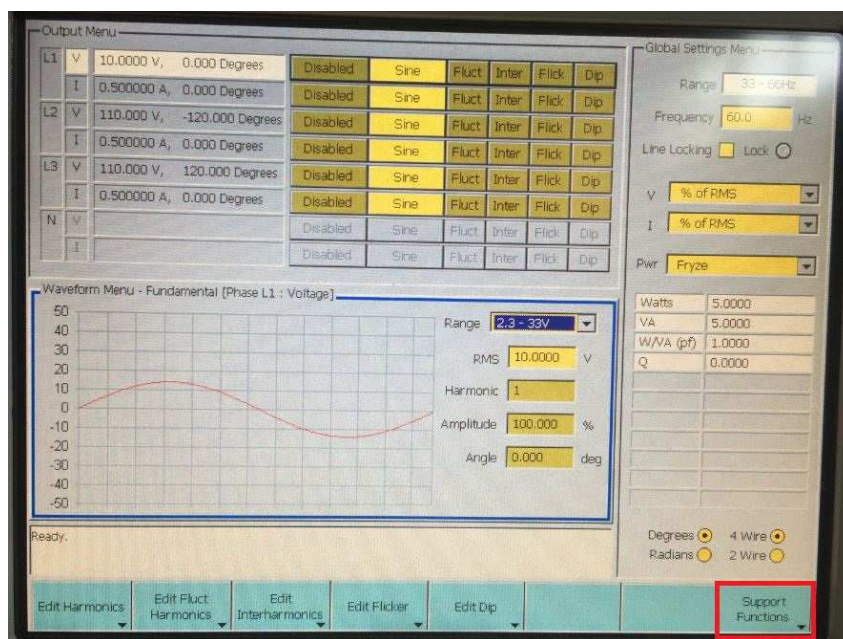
Output Menu

| | | | | | | | | |
|---|---|---|---|---|---|---|---|---|
| L1 | V | 10.0000 V, 0.000 Degrees | Disabled | Sine | Fluct | Inter | Flick | Dip |
| | I | 0.500000 A, 0.000 Degrees | Disabled | Sine | Fluct | Inter | Flick | Dip |
| L2 | V | 110.000 V, -120.000 Degrees | Disabled | Sine | Fluct | Inter | Flick | Dip |
| | I | 0.500000 A, 0.000 Degrees | Disabled | Sine | Fluct | Inter | Flick | Dip |
| L3 | V | 110.000 V, 120.000 Degrees | Disabled | Sine | Fluct | Inter | Flick | Dip |
| | I | 0.500000 A, 0.000 Degrees | Disabled | Sine | Fluct | Inter | Flick | Dip |
| N | V | | Disabled | Sine | Fluct | Inter | Flick | Dip |
| | I | | Disabled | Sine | Fluct | Inter | Flick | Dip |

Global Settings Menu

Range 33 - 66Hz

Frequency 60.0 Hz

Line Locking Lock

V % of RMS

I % of RMS

Pwr Fryze

| | |
|---|---|
| Watts | 5.0000 |
| VA | 5.0000 |
| W/VA (pf) | 1.0000 |
| Q | 0.0000 |

Waveform Menu - Fundamental [Phase L1 : Voltage]

50 40 30 20 10 0 -10 -20 -30 -40 -50

Range 2.3 - 33V

RMS 10.0000 V

Harmonic 1

Amplitude 100.000 %

Angle 0.000 deg

Ready.

Degrees 4 Wire
Radians 2 Wire

Edit Harmonics | Edit Fluct Harmonics | Edit Interharmonics | Edit Flicker | Edit Dip | Support Functions